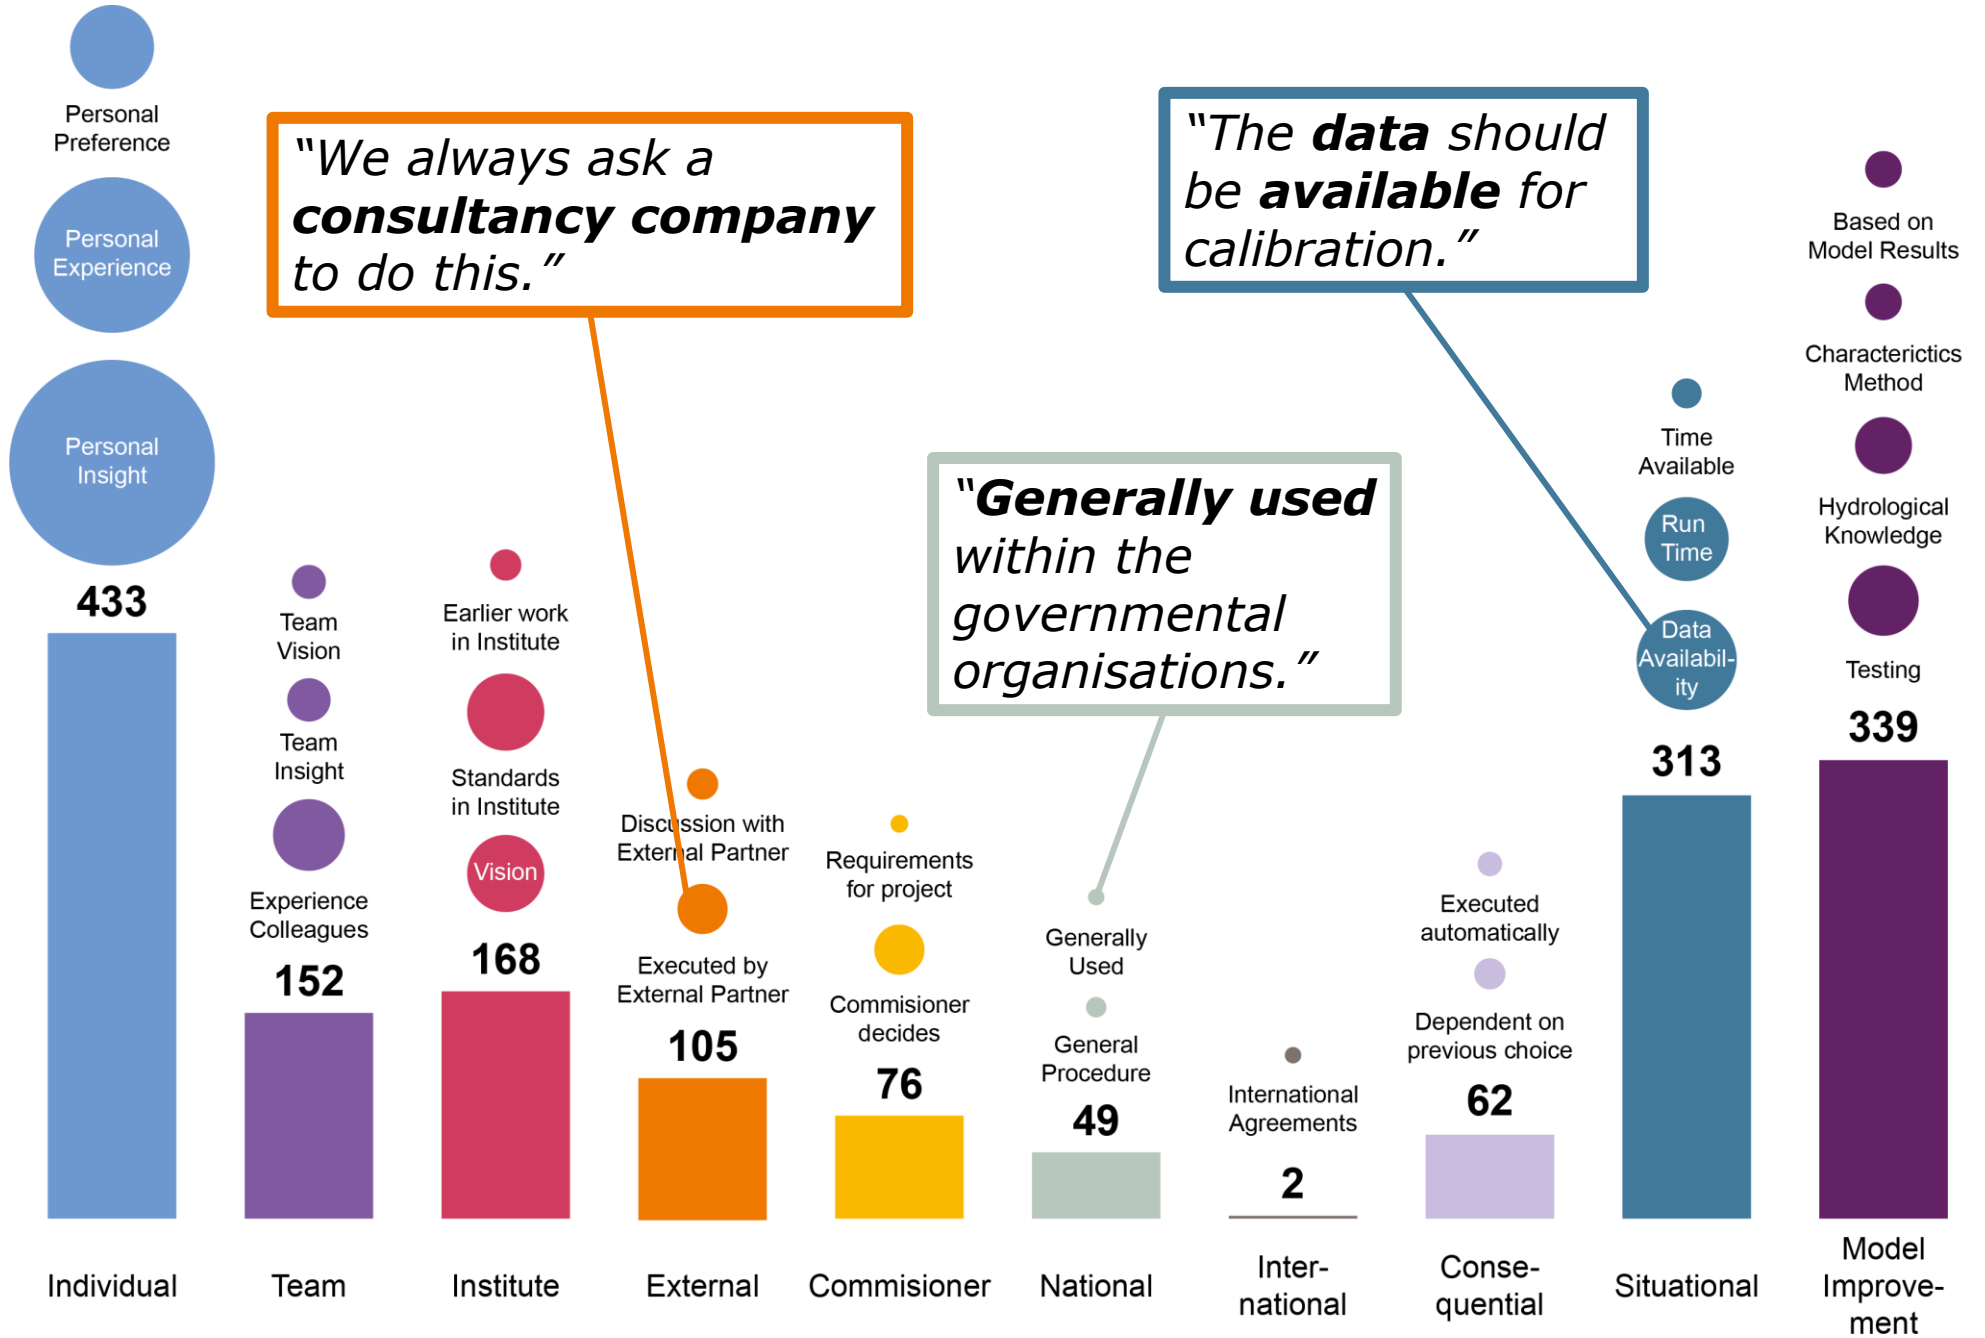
Personal Preference

Personal Experience

Personal Insight

433

"We always ask a **consultancy company** to do this."

"The **data** should be **available** for calibration."

Based on Model Results

Characterictics Method

Time Available

Hydrological Knowledge

Run Time

Data Availability

Testing

339

313

"**Generally used** within the governmental organisations."

Team Vision

Team Insight

Experience Colleagues

152

Earlier work in Institute

Standards in Institute

Vision

168

Discussion with External Partner

Executed by External Partner

105

Requirements for project

Commisioner decides

76

Generally Used

General Procedure

49

International Agreements

2

Executed automatically

Dependent on previous choice

62

Individual

Team

Institute

External

Commisioner

National

International

Consequential

Situational

Model Improvement